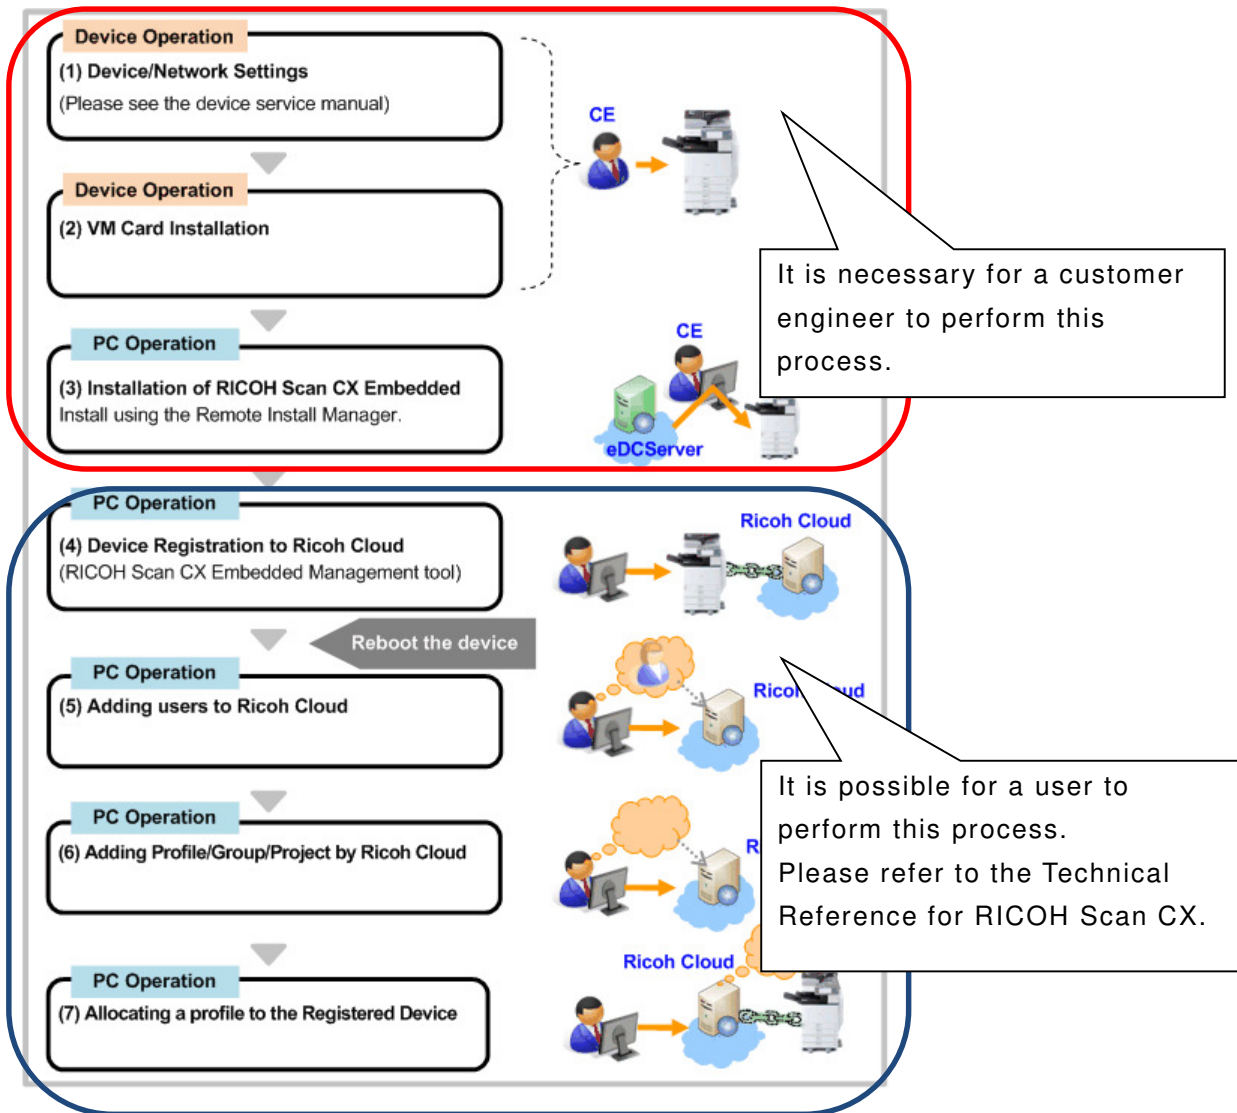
Device Operation
(1) Device/Network Settings
(Please see the device service manual)

CE

Device Operation
(2) VM Card Installation

It is necessary for a customer engineer to perform this process.

CE

PC Operation
(3) Installation of RICOH Scan CX Embedded
Install using the Remote Install Manager.

eDCServer

PC Operation
(4) Device Registration to Ricoh Cloud
(RICOH Scan CX Embedded Management tool)

Ricoh Cloud

Reboot the device

PC Operation
(5) Adding users to Ricoh Cloud

Ricoh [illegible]ud

It is possible for a user to perform this process.
Please refer to the Technical Reference for RICOH Scan CX.

PC Operation
(6) Adding Profile/Group/Project by Ricoh Cloud

R

PC Operation
(7) Allocating a profile to the Registered Device

Ricoh Cloud